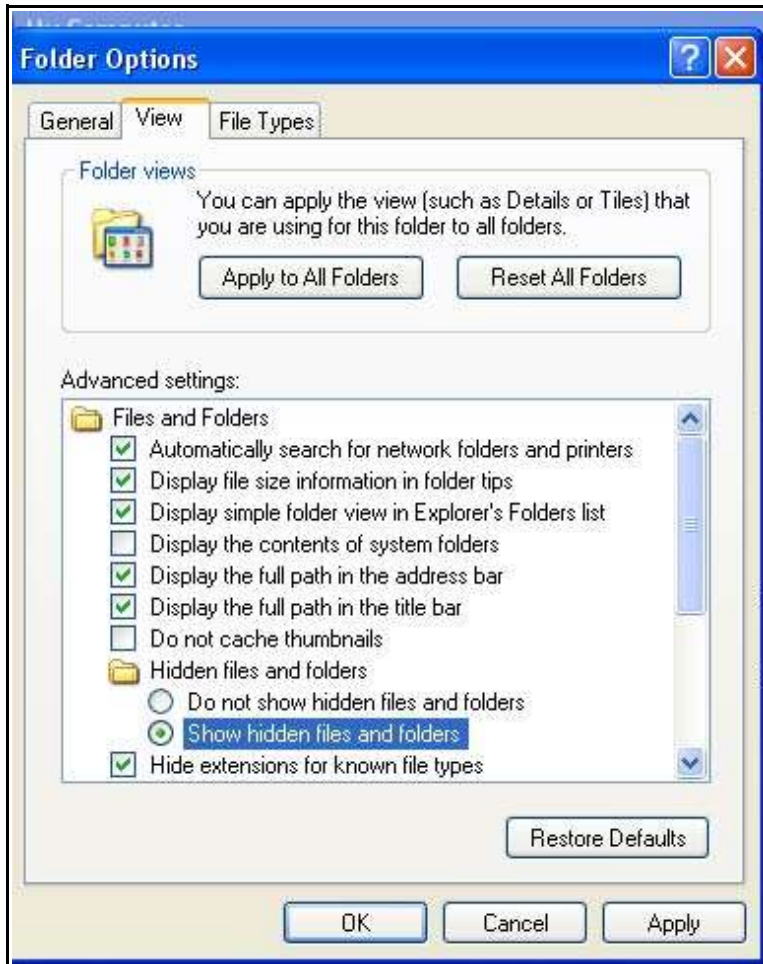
Folder Options

General View File Types

Folder views

You can apply the view (such as Details or Tiles) that you are using for this folder to all folders.

Apply to All Folders

Reset All Folders

Advanced settings:

Files and Folders
Automatically search for network folders and printers
Display file size information in folder tips
Display simple folder view in Explorer's Folders list
Display the contents of system folders
Display the full path in the address bar
Display the full path in the title bar
Do not cache thumbnails
Hidden files and folders
Do not show hidden files and folders
Show hidden files and folders
Hide extensions for known file types

Restore Defaults

OK Cancel Apply